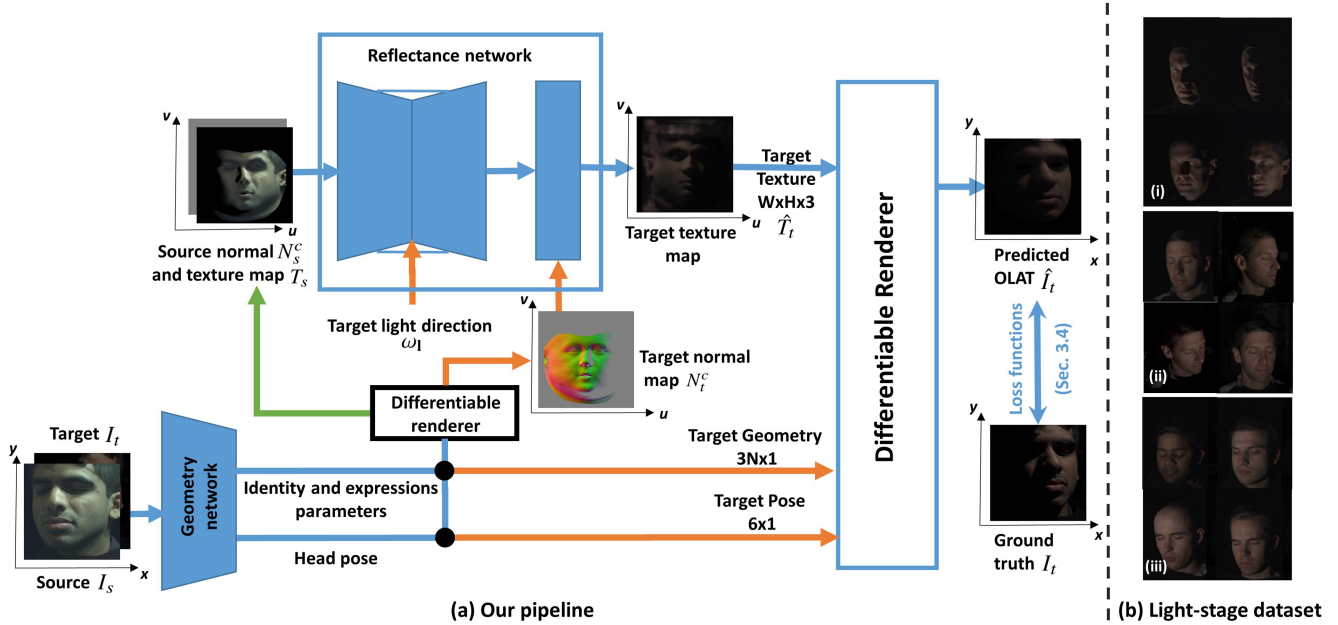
Reflectance network

v

u

Source normal $N_s^c$ and texture map $T_s$

v

u

Target texture map

Target Texture WxHx3 $\hat{T}_t$

Differentiable Renderer

y

x

Predicted OLAT $\hat{I}_t$

Target light direction $\omega_l$

v

u

Target normal map $N_t^c$

Differentiable renderer

Loss functions (Sec. 3.4)

y

Target $I_t$

x

Source $I_s$

Geometry network

Identity and expressions parameters

Head pose

Target Geometry 3Nx1

Target Pose 6x1

y

x

Ground truth $I_t$

(i)

(ii)

(iii)

(a) Our pipeline

(b) Light-stage dataset